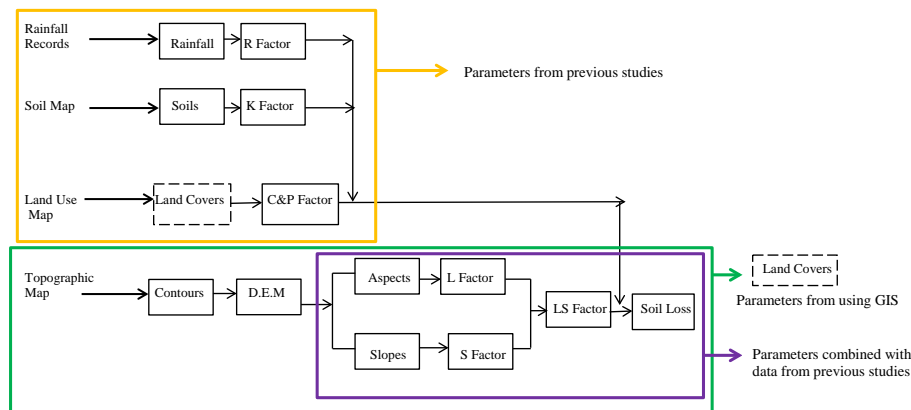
Rainfall Records

Rainfall

R Factor

Parameters from previous studies

Soil Map

Soils

K Factor

Land Use Map

Land Covers

C&P Factor

Topographic Map

Contours

D.E.M

Aspects

L Factor

LS Factor

Soil Loss

Slopes

S Factor

Land Covers

Parameters from using GIS

Parameters combined with data from previous studies